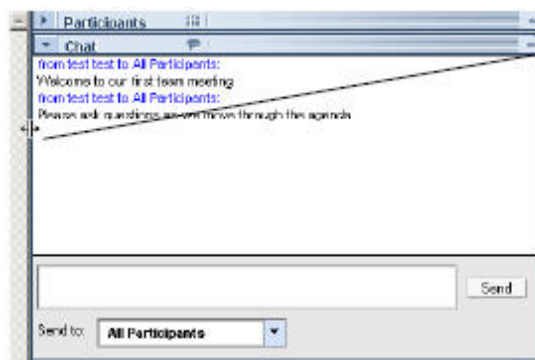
Participants

Chat

from test test to All Participants:
Welcome to our first team meeting
from test test to All Participants:
Please ask questions as we move through the agenda

Send

Send to: All Participants